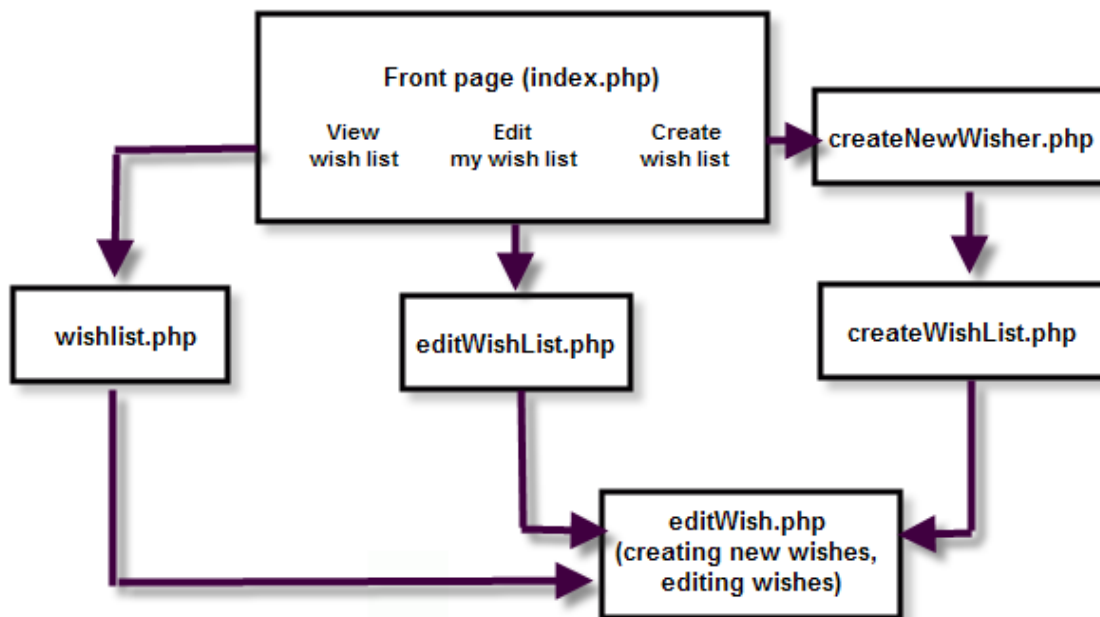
Front page (index.php)

View wish list

Edit my wish list

Create wish list

createNewWisher.php

wishlist.php

editWishList.php

createWishList.php

editWish.php (creating new wishes, editing wishes)